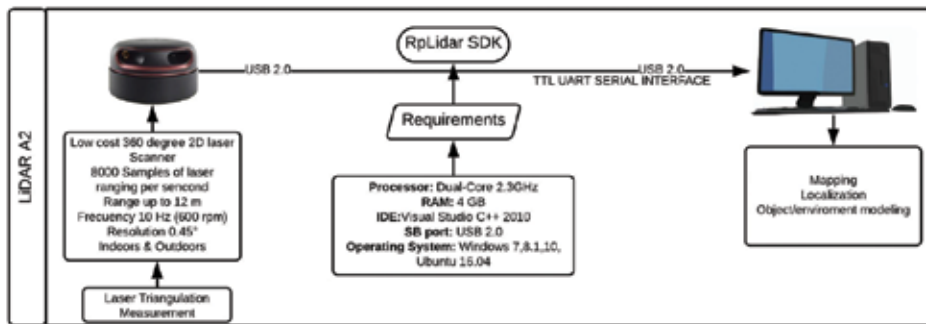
LiDAR A2

USB 2.0

RpLidar SDK

USB 2.0
TTL UART SERIAL INTERFACE

Requirements

Low cost 360 degree 2D laser Scanner
8000 Samples of laser ranging per sencond
Range up to 12 m
Frecuency 10 Hz (600 rpm)
Resolution 0.45°
Indoors & Outdoors

Laser Triangulation Measurement

Processor: Dual-Core 2.3GHz
RAM: 4 GB
IDE:Visual Studio C++ 2010
SB port: USB 2.0
Operating System: Windows 7,8.1,10, Ubuntu 16.04

Mapping
Localization
Object/enviroment modeling